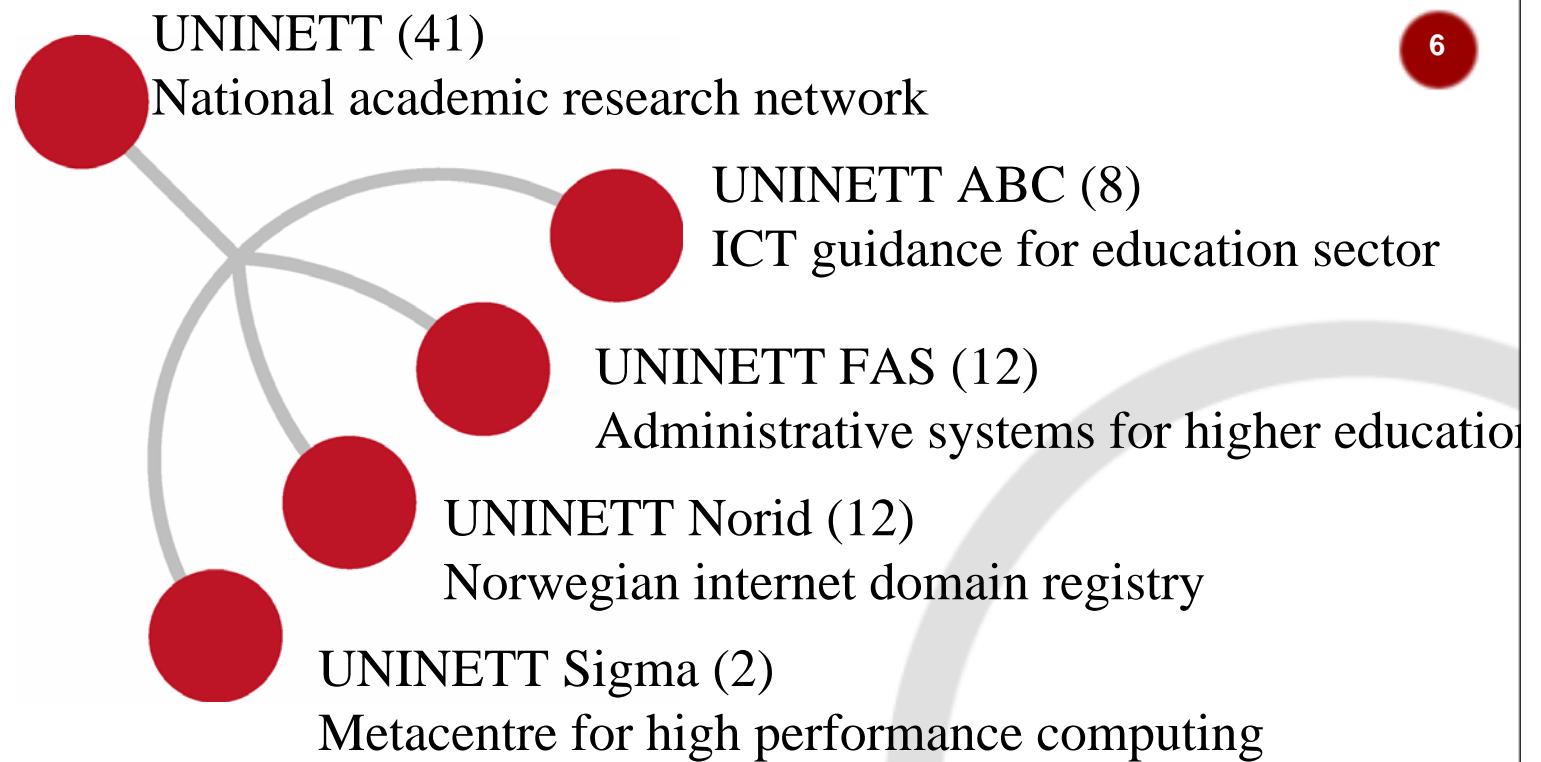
UNINETT (41)
National academic research network

6

UNINETT ABC (8)
ICT guidance for education sector

UNINETT FAS (12)
Administrative systems for higher educatio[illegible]

UNINETT Norid (12)
Norwegian internet domain registry

UNINETT Sigma (2)
Metacentre for high performance computing